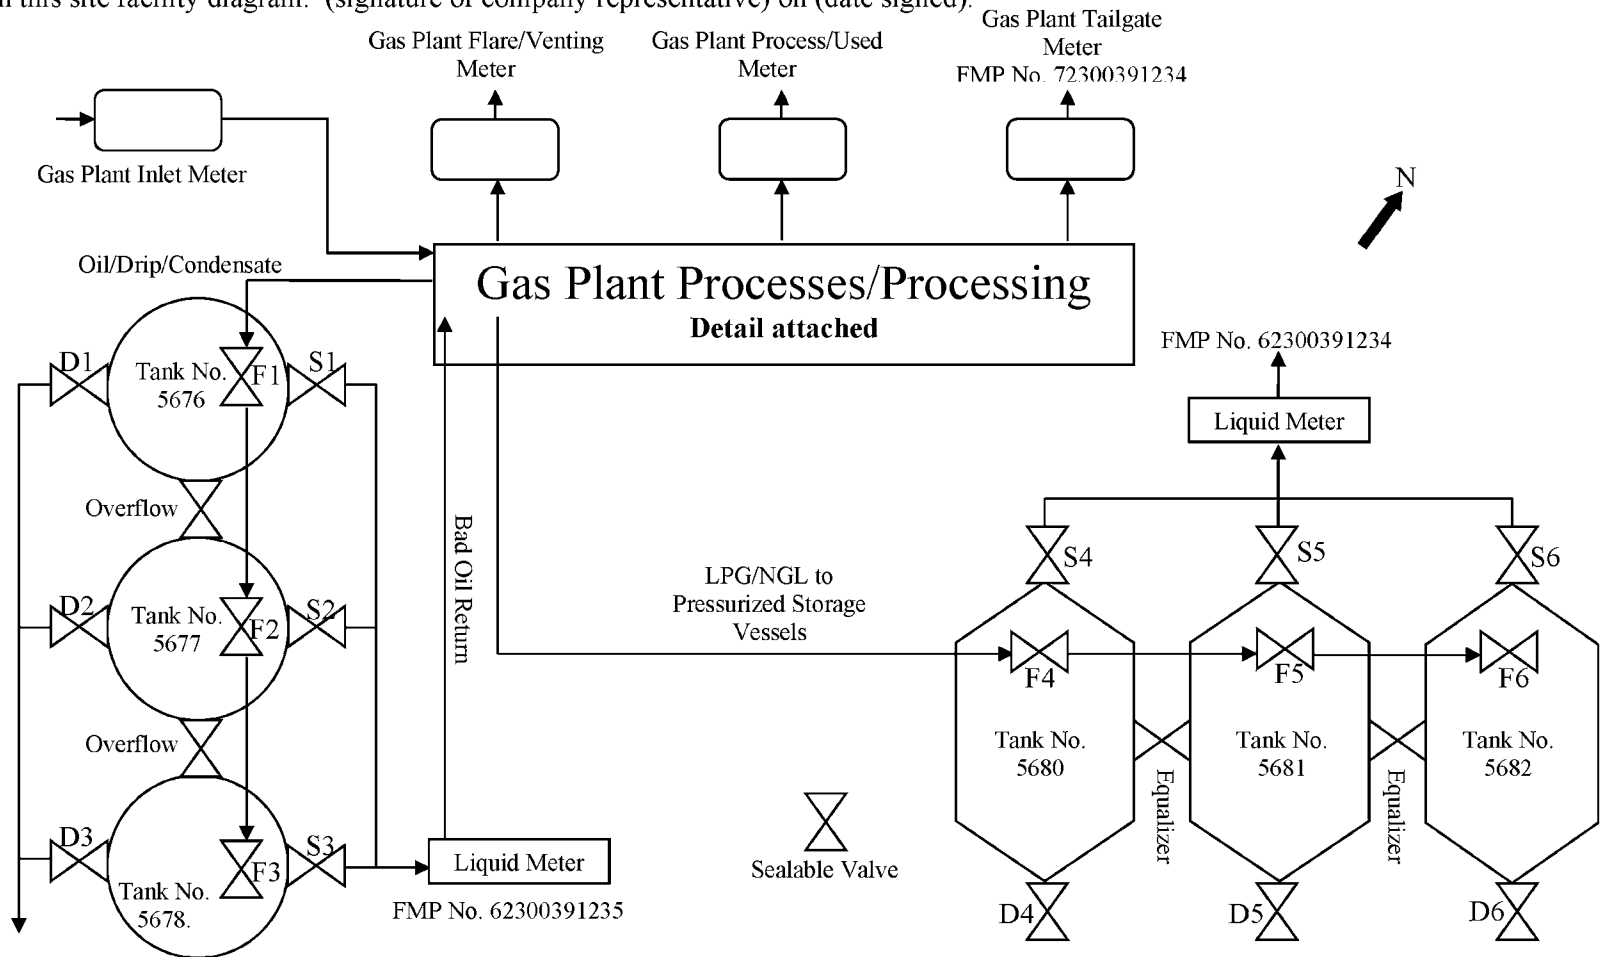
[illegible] this site facility diagram. (signature of company representative) on (date signed).

Gas Plant Flare/Venting Meter

Gas Plant Process/Used Meter

Gas Plant Tailgate Meter FMP No. 72300391234

Gas Plant Inlet Meter

N

Oil/Drip/Condensate

Gas Plant Processes/Processing
Detail attached

FMP No. 62300391234

Liquid Meter

D1 Tank No. 5676 F1 S1

Overflow

D2 Tank No. 5677 F2 S2

Overflow

D3 Tank No. 5678. F3 S3

Bad Oil Return

Liquid Meter

FMP No. 62300391235

LPG/NGL to Pressurized Storage Vessels

S4 S5 S6

F4 F5 F6

Tank No. 5680

Tank No. 5681

Tank No. 5682

Equalizer

Equalizer

Sealable Valve

D4 D5 D6